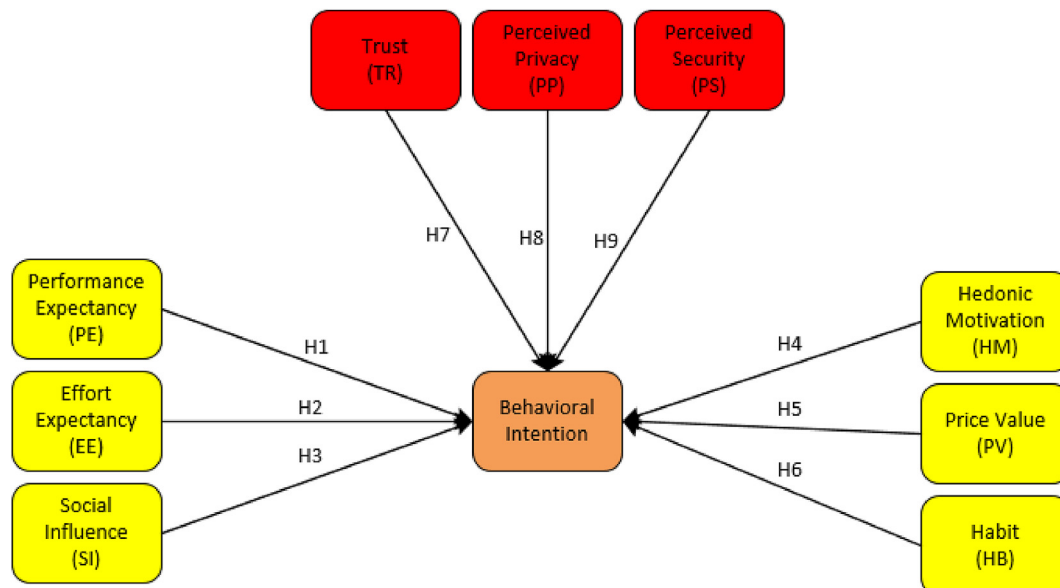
Trust (TR)

Perceived Privacy (PP)

Perceived Security (PS)

H7

H8

H9

Performance Expectancy (PE)

Effort Expectancy (EE)

Social Influence (SI)

H1

H2

H3

Behavioral Intention

H4

H5

H6

Hedonic Motivation (HM)

Price Value (PV)

Habit (HB)